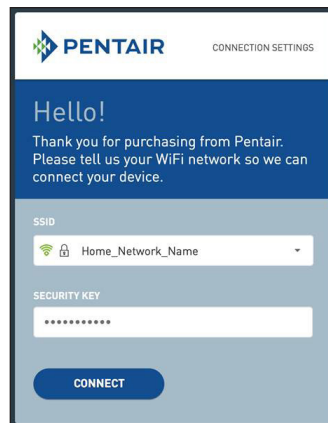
PENTAIR

CONNECTION SETTINGS

Hello!

Thank you for purchasing from Pentair. Please tell us your WiFi network so we can connect your device.

SSID

Home_Network_Name

SECURITY KEY

•••••••••••

CONNECT